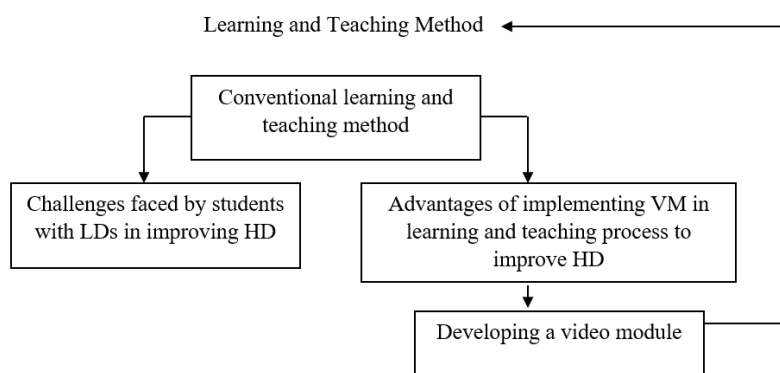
Learning and Teaching Method

Conventional learning and teaching method

Challenges faced by students with LDs in improving HD

Advantages of implementing VM in learning and teaching process to improve HD

Developing a video module